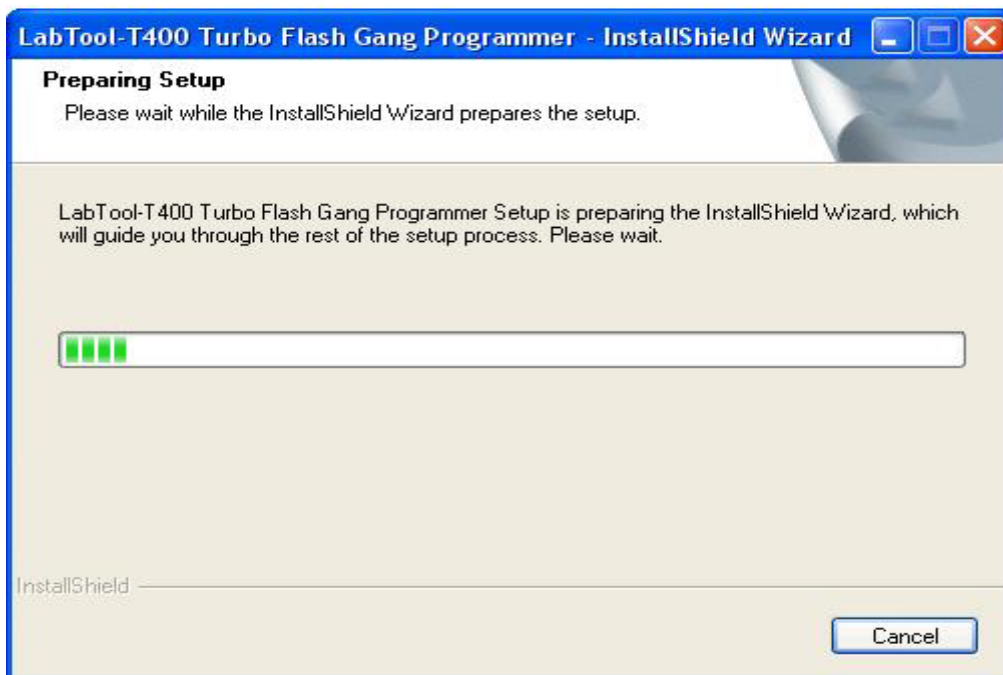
LabTool-T400 Turbo Flash Gang Programmer - InstallShield Wizard

Preparing Setup

Please wait while the InstallShield Wizard prepares the setup.

LabTool-T400 Turbo Flash Gang Programmer Setup is preparing the InstallShield Wizard, which will guide you through the rest of the setup process. Please wait.

InstallShield

Cancel